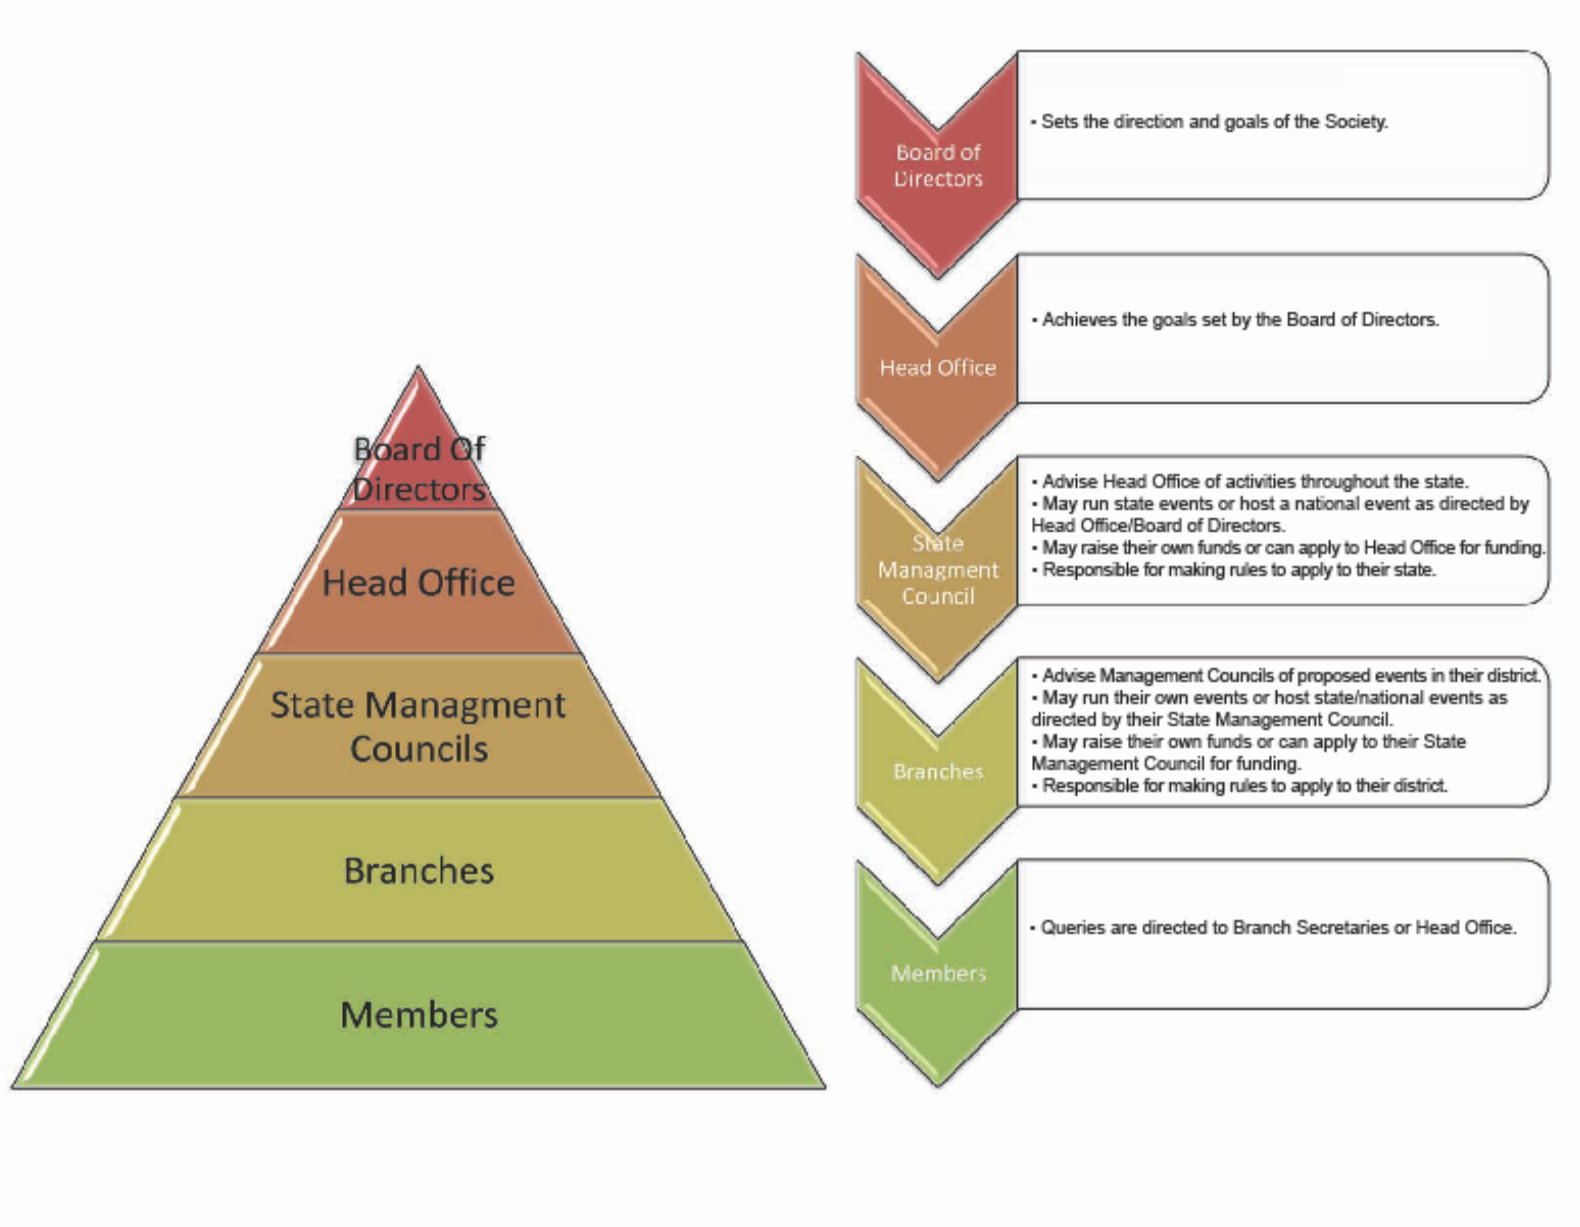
Board Of Directors

Head Office

State Managment Councils

Branches

Members

Board of Directors

• Sets the direction and goals of the Society.

Head Office

• Achieves the goals set by the Board of Directors.

State Managment Council

• Advise Head Office of activities throughout the state.
• May run state events or host a national event as directed by Head Office/Board of Directors.
• May raise their own funds or can apply to Head Office for funding.
• Responsible for making rules to apply to their state.

Branches

• Advise Management Councils of proposed events in their district.
• May run their own events or host state/national events as directed by their State Management Council.
• May raise their own funds or can apply to their State Management Council for funding.
• Responsible for making rules to apply to their district.

Members

• Queries are directed to Branch Secretaries or Head Office.